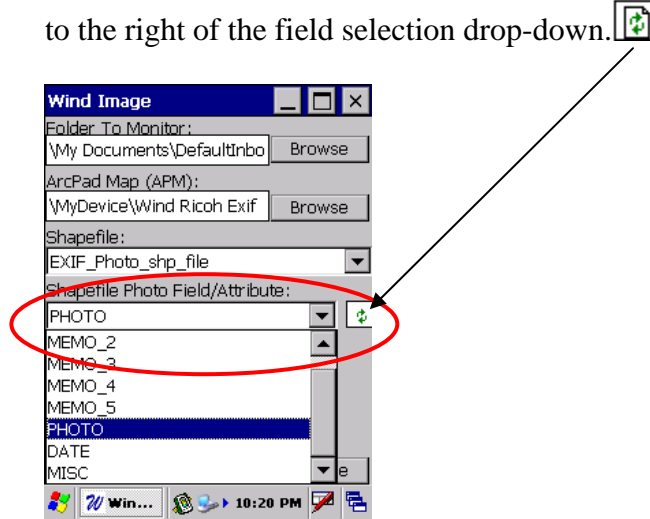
to the right of the field selection drop-down.

Wind Image

Folder To Monitor:

\My Documents\DefaultInbo

Browse

ArcPad Map (APM):

\MyDevice\Wind Ricoh Exif

Browse

Shapefile:

EXIF_Photo_shp_file

Shapefile Photo Field/Attribute:

PHOTO

MEMO_2

MEMO_3

MEMO_4

MEMO_5

PHOTO

DATE

MISC

e

Win...

10:20 PM